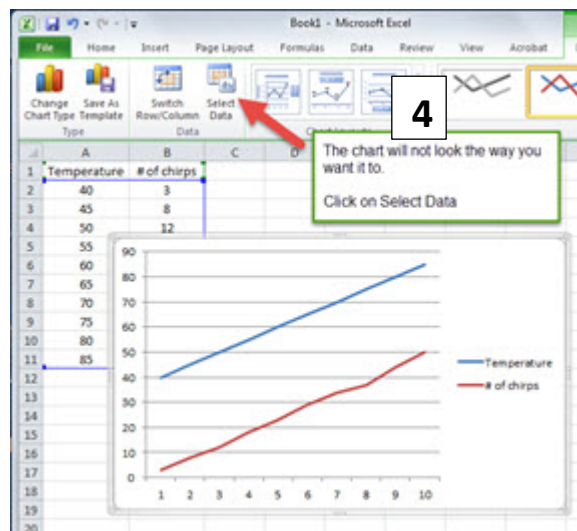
Book1 - Microsoft Excel

File Home Insert Page Layout Formulas Data Review View Acrobat

Change Chart Type Save As Template Switch Row/Column Select Data

Type Data Chart Layouts

4

The chart will not look the way you want it to.

Click on Select Data

| | A | B | C | D |
|---|---|---|---|---|
| 1 | Temperature | # of chirps | | |
| 2 | 40 | 3 | | |
| 3 | 45 | 8 | | |
| 4 | 50 | 12 | | |
| 5 | 55 | | | |
| 6 | 60 | | | |
| 7 | 65 | | | |
| 8 | 70 | | | |
| 9 | 75 | | | |
| 10 | 80 | | | |
| 11 | 85 | | | |
| 12 | | | | |
| 13 | | | | |
| 14 | | | | |
| 15 | | | | |
| 16 | | | | |
| 17 | | | | |
| 18 | | | | |
| 19 | | | | |
| 20 | | | | |

90
80
70
60
50
40
30
20
10
0
1 2 3 4 5 6 7 8 9 10

Temperature
# of chirps